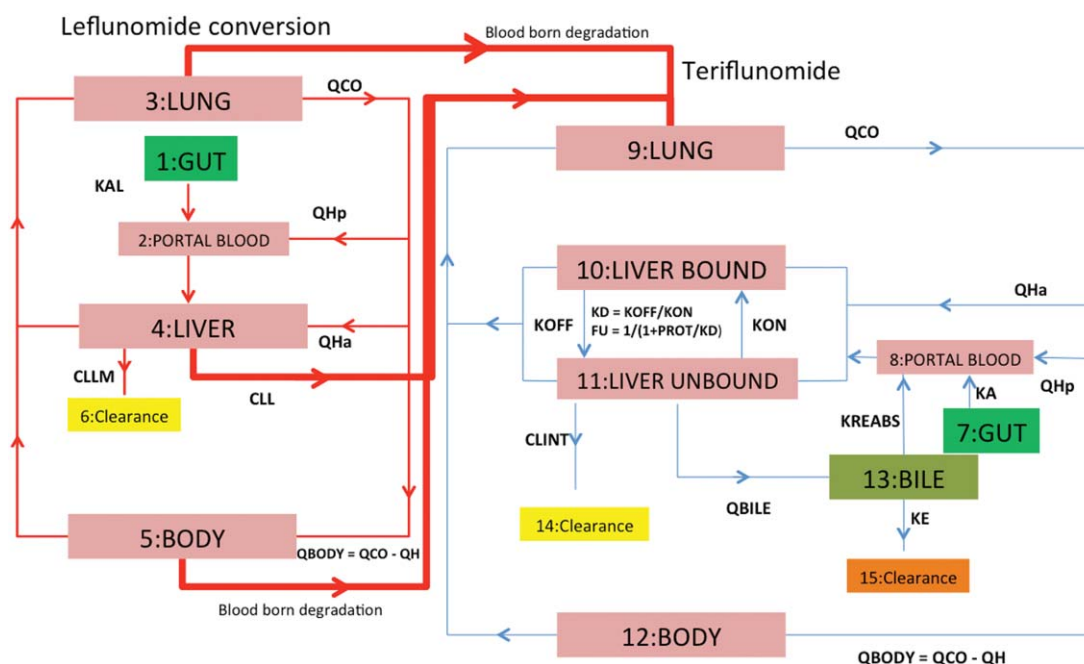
Leflunomide conversion

Blood born degradation

Teriflunomide

3:LUNG

QCO

9:LUNG

QCO

1:GUT

KAL

QHp

2:PORTAL BLOOD

10:LIVER BOUND

QHa

KD = KOFF/KON
FU = 1/(1+PROT/KD)

KOFF

KON

4:LIVER

QHa

8:PORTAL BLOOD

11:LIVER UNBOUND

QHp

CLLM

CLL

KA

6:Clearance

KREABS

7:GUT

CLINT

13:BILE

QBILE

14:Clearance

KE

5:BODY

QBODY = QCO - QH

15:Clearance

Blood born degradation

12:BODY

QBODY = QCO - QH